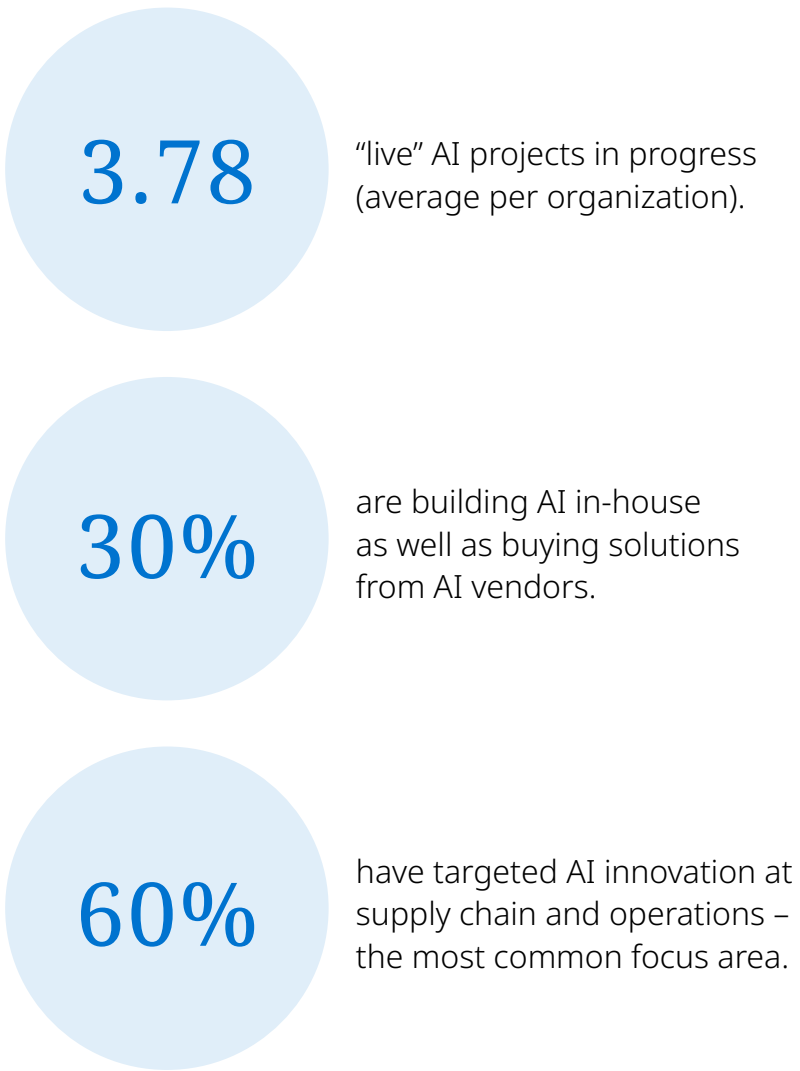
3.78

“live” AI projects in progress (average per organization).

30%

are building AI in-house as well as buying solutions from AI vendors.

60%

have targeted AI innovation at supply chain and operations – the most common focus area.